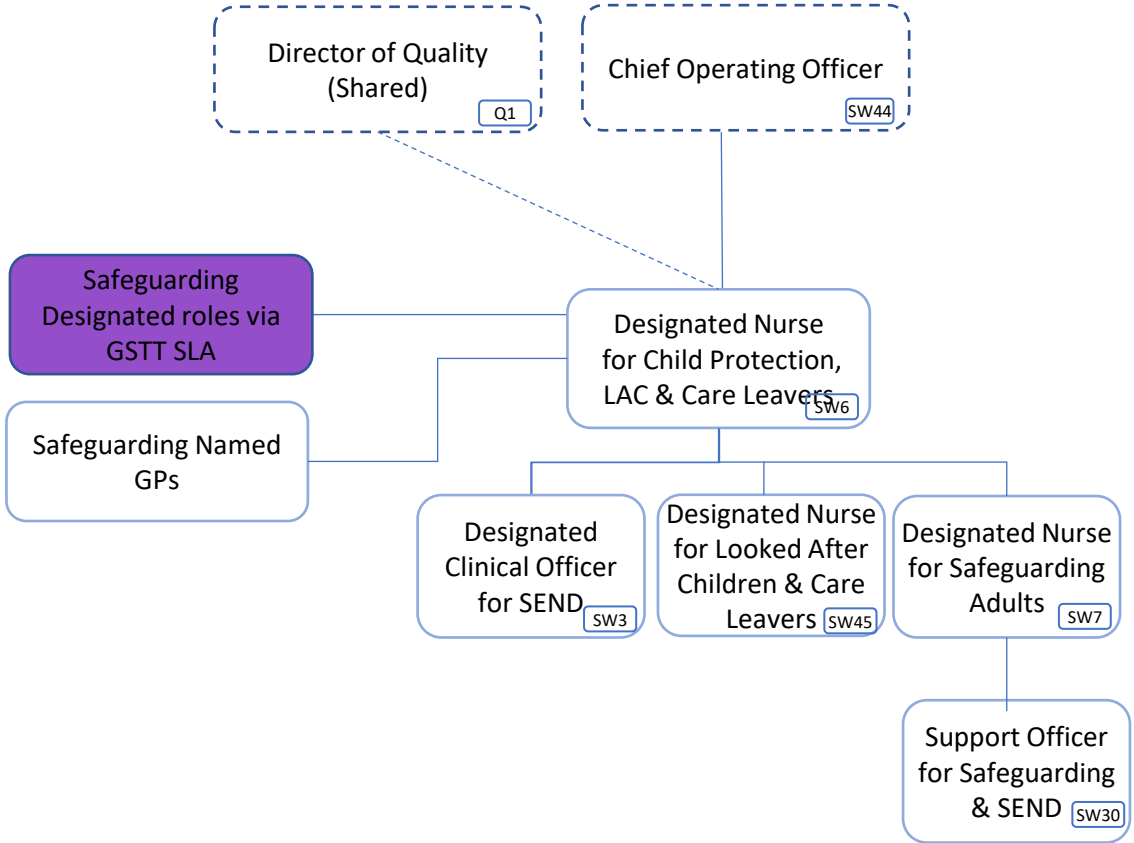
Director of Quality (Shared) Q1

Chief Operating Officer SW44

Safeguarding Designated roles via GSTT SLA

Designated Nurse for Child Protection, LAC & Care Leavers SW6

Safeguarding Named GPs

Designated Clinical Officer for SEND SW3

Designated Nurse for Looked After Children & Care Leavers SW45

Designated Nurse for Safeguarding Adults SW7

Support Officer for Safeguarding & SEND SW30